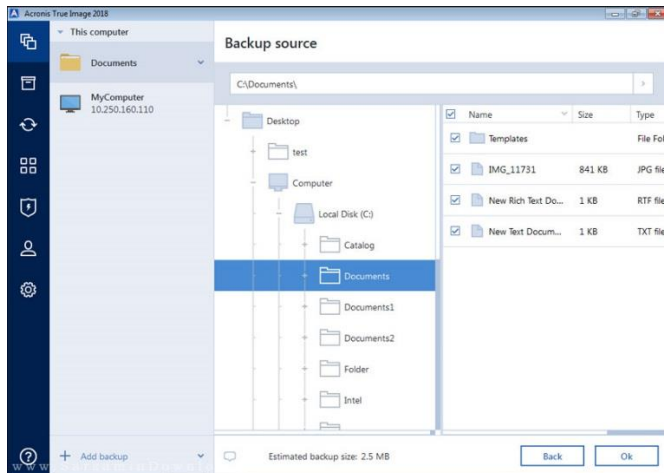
Acronis True Image 2018

This computer

Documents

MyComputer
10.250.160.110

Backup source

C:\Documents\

Desktop
test
Computer
Local Disk (C:)
Catalog
Documents
Documents1
Documents2
Folder
Intel

| Name | Size | Type |
|---|---|---|
| Templates | | File Fol |
| IMG_11731 | 841 KB | JPG file |
| New Rich Text Do... | 1 KB | RTF file |
| New Text Docum... | 1 KB | TXT file |

Add backup

Estimated backup size: 2.5 MB

Back

Ok

www.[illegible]